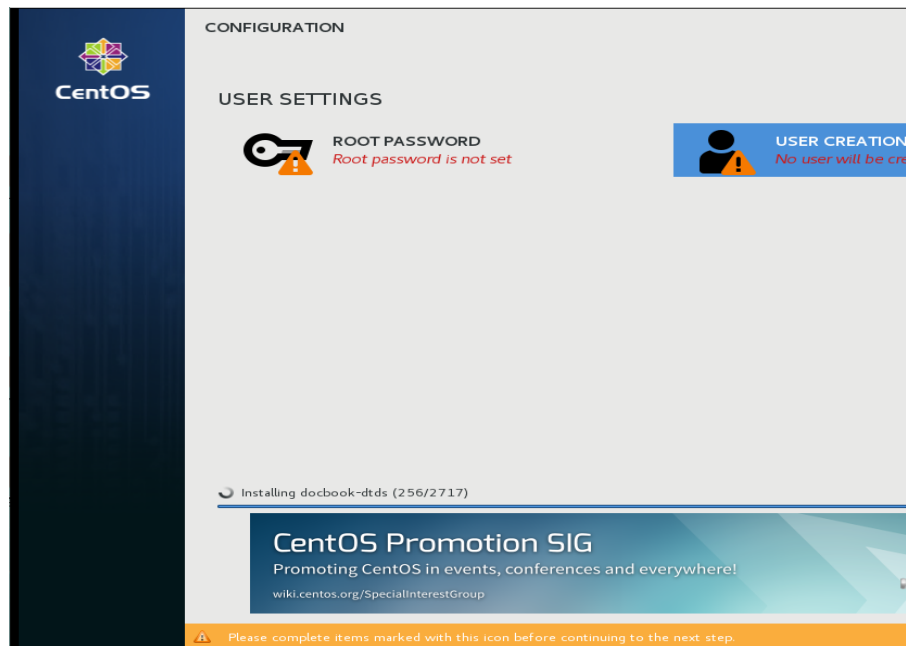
CentOS

CONFIGURATION

USER SETTINGS

ROOT PASSWORD
Root password is not set

USER CREATION
No user will be cre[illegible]

Installing docbook-dtds (256/2717)

CentOS Promotion SIG
Promoting CentOS in events, conferences and everywhere!
wiki.centos.org/SpecialInterestGroup

Please complete items marked with this icon before continuing to the next step.